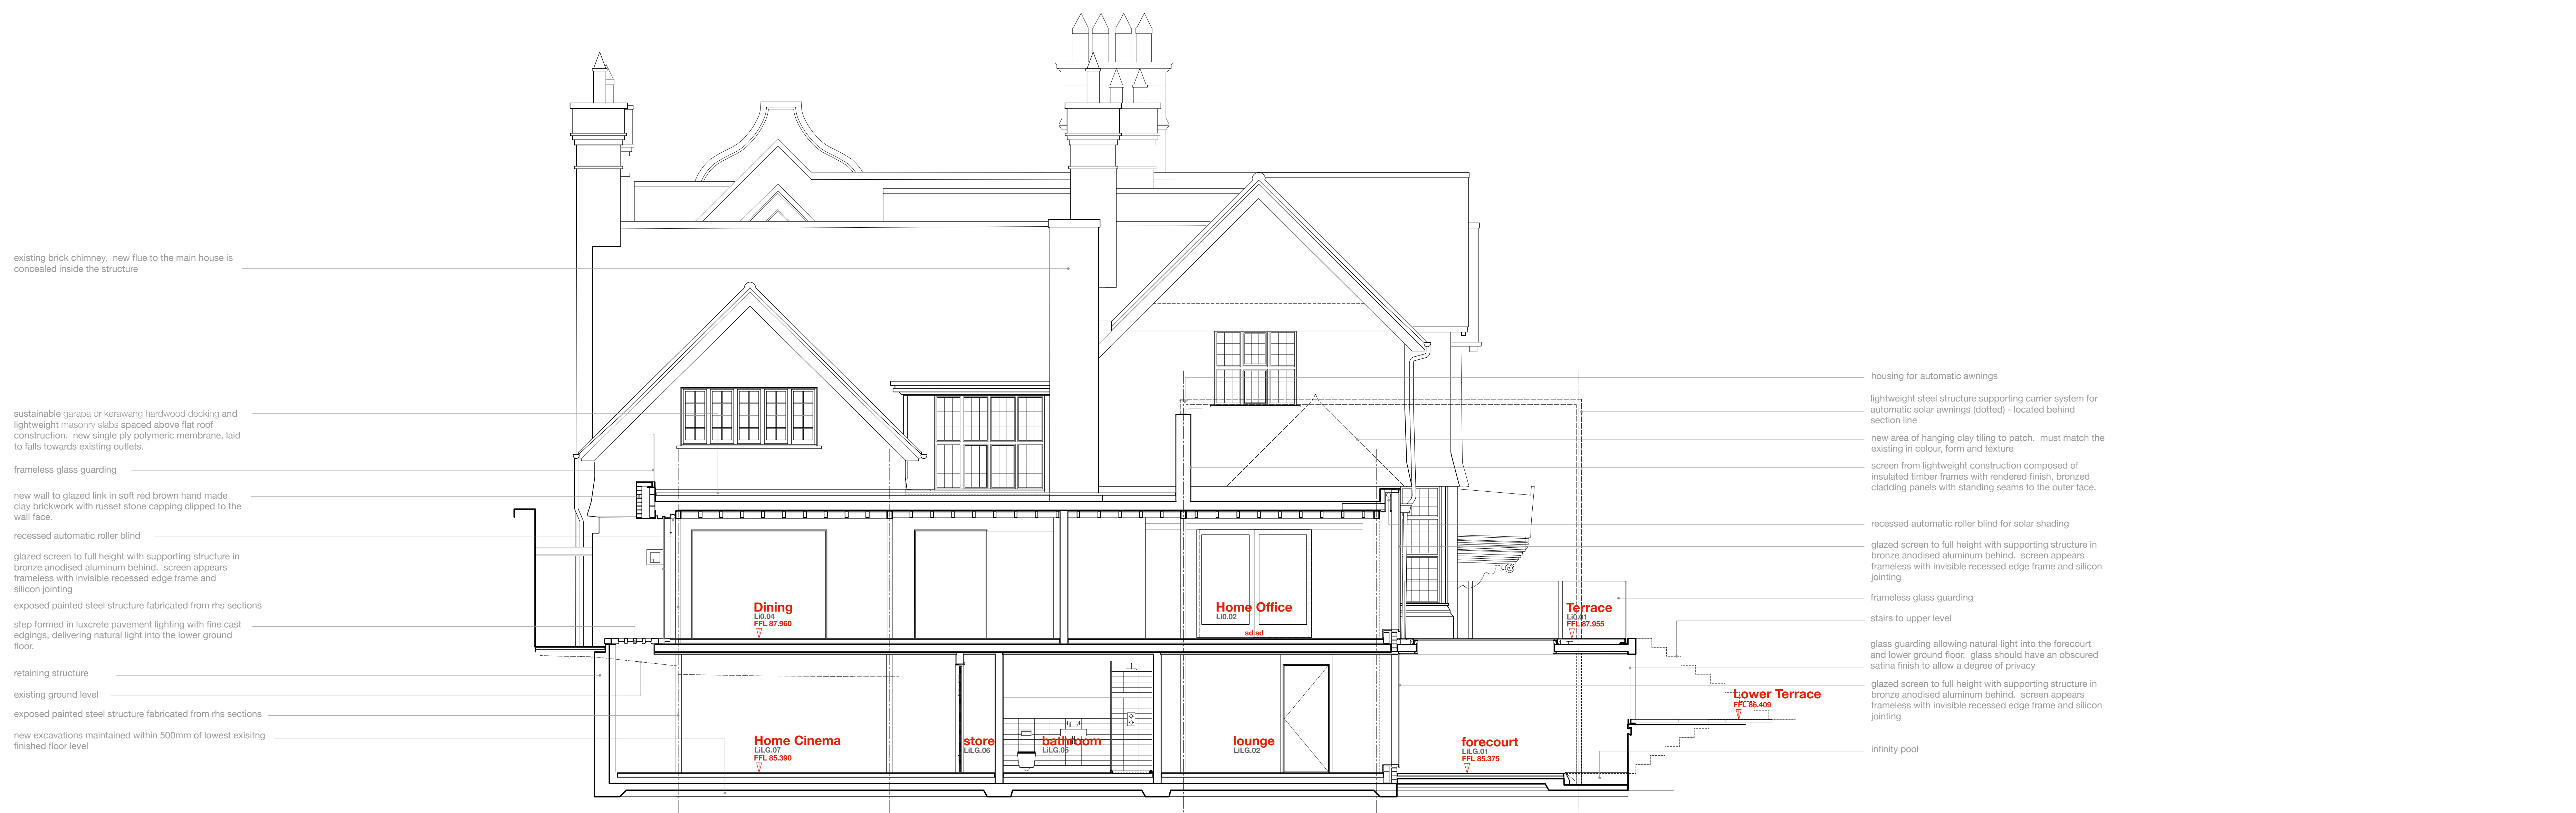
existing brick chimney. new flue to the main house is concealed inside the structure

sustainable garapa or kerawang hardwood decking and lightweight masonry slabs spaced above flat roof construction. new single ply polymeric membrane, laid to falls towards existing outlets.

frameless glass guarding

new wall to glazed link in soft red brown hand made clay brickwork with russet stone capping clipped to the wall face.

recessed automatic roller blind

glazed screen to full height with supporting structure in bronze anodised aluminum behind. screen appears frameless with invisible recessed edge frame and silicon jointing

exposed painted steel structure fabricated from rhs sections

step formed in luxcrete pavement lighting with fine cast edgings, delivering natural light into the lower ground floor.

retaining structure

existing ground level

exposed painted steel structure fabricated from rhs sections

new excavations maintained within 500mm of lowest exisitng finished floor level

Dining
Li0.04
FFL 87.960

Home Office
Li0.02
sdsd

Terrace
Li0.01
FFL 87.955

Home Cinema
LiLG.07
FFL 85.390

store
LiLG.06

bathroom
LiLG.05

lounge
LiLG.02

forecourt
LiLG.01
FFL 85.375

Lower Terrace
FFL 86.409

housing for automatic awnings

lightweight steel structure supporting carrier system for automatic solar awnings (dotted) - located behind section line

new area of hanging clay tiling to patch. must match the existing in colour, form and texture

screen from lightweight construction composed of insulated timber frames with rendered finish, bronzed cladding panels with standing seams to the outer face.

recessed automatic roller blind for solar shading

glazed screen to full height with supporting structure in bronze anodised aluminum behind. screen appears frameless with invisible recessed edge frame and silicon jointing

frameless glass guarding

stairs to upper level

glass guarding allowing natural light into the forecourt and lower ground floor. glass should have an obscured satina finish to allow a degree of privacy

glazed screen to full height with supporting structure in bronze anodised aluminum behind. screen appears frameless with invisible recessed edge frame and silicon jointing

infinity pool